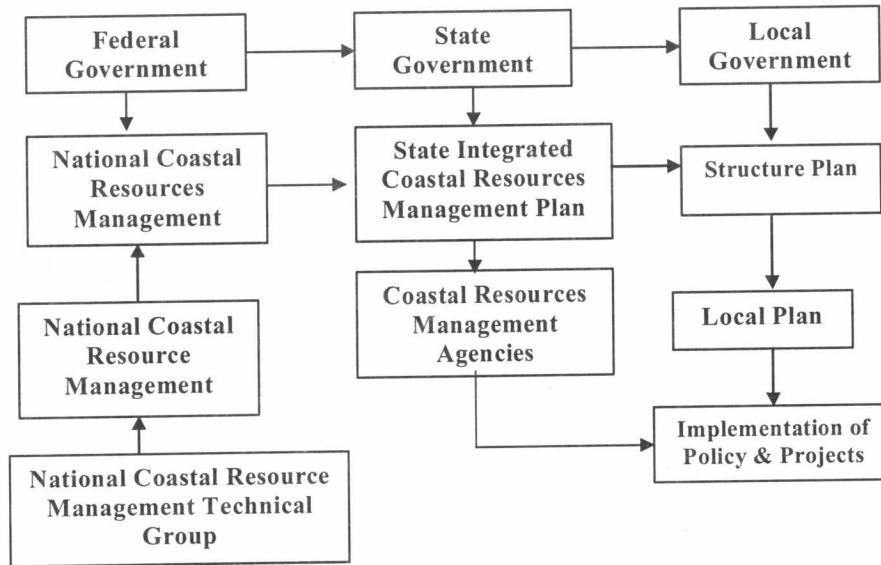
Federal Government

State Government

Local Government

National Coastal Resources Management

State Integrated Coastal Resources Management Plan

Structure Plan

Coastal Resources Management Agencies

Local Plan

National Coastal Resource Management

Implementation of Policy & Projects

National Coastal Resource Management Technical Group